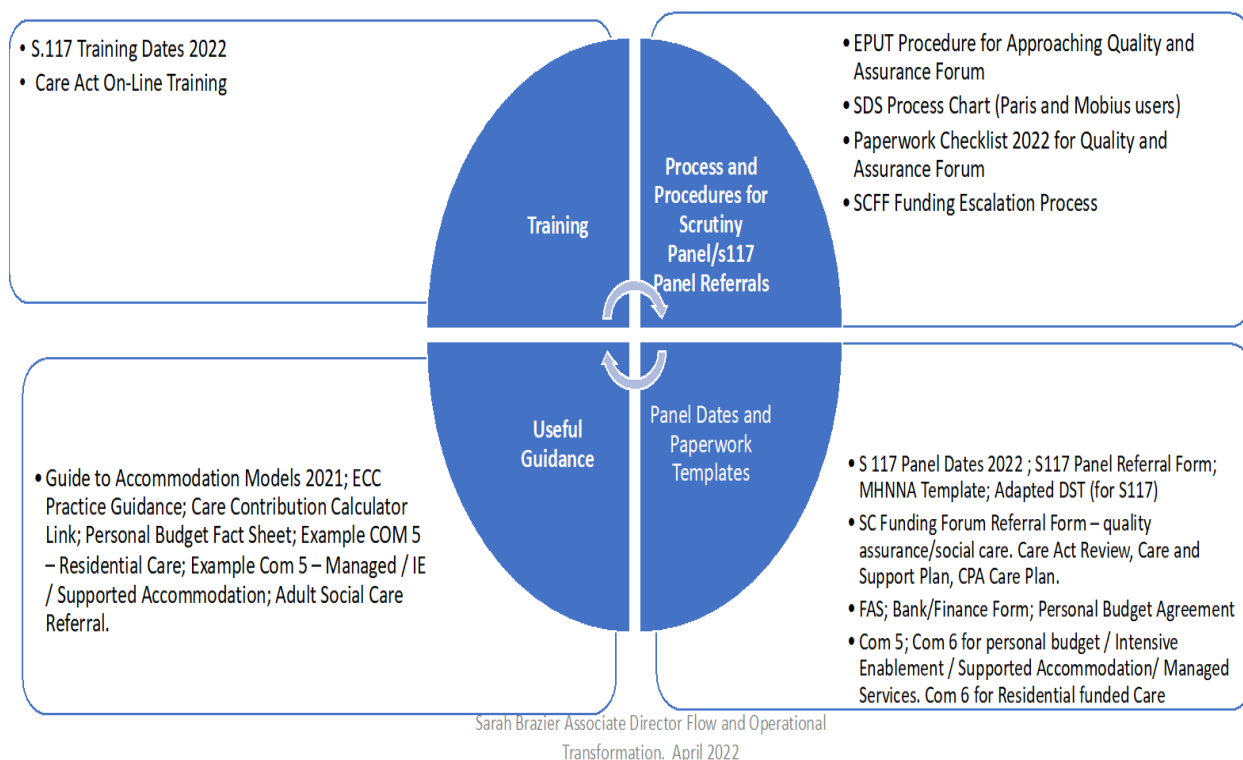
• S.117 Training Dates 2022
• Care Act On-Line Training

Training

Process and Procedures for Scrutiny Panel/s117 Panel Referrals

• EPUT Procedure for Approaching Quality and Assurance Forum
• SDS Process Chart (Paris and Mobius users)
• Paperwork Checklist 2022 for Quality and Assurance Forum
• SCFF Funding Escalation Process

Useful Guidance

Panel Dates and Paperwork Templates

• Guide to Accommodation Models 2021; ECC Practice Guidance; Care Contribution Calculator Link; Personal Budget Fact Sheet; Example COM 5 – Residential Care; Example Com 5 – Managed / IE / Supported Accommodation; Adult Social Care Referral.

• S 117 Panel Dates 2022 ; S117 Panel Referral Form; MHNNA Template; Adapted DST (for S117)
• SC Funding Forum Referral Form – quality assurance/social care. Care Act Review, Care and Support Plan, CPA Care Plan.
• FAS; Bank/Finance Form; Personal Budget Agreement
• Com 5; Com 6 for personal budget / Intensive Enablement / Supported Accommodation/ Managed Services. Com 6 for Residential funded Care

Sarah Brazier Associate Director Flow and Operational Transformation. April 2022